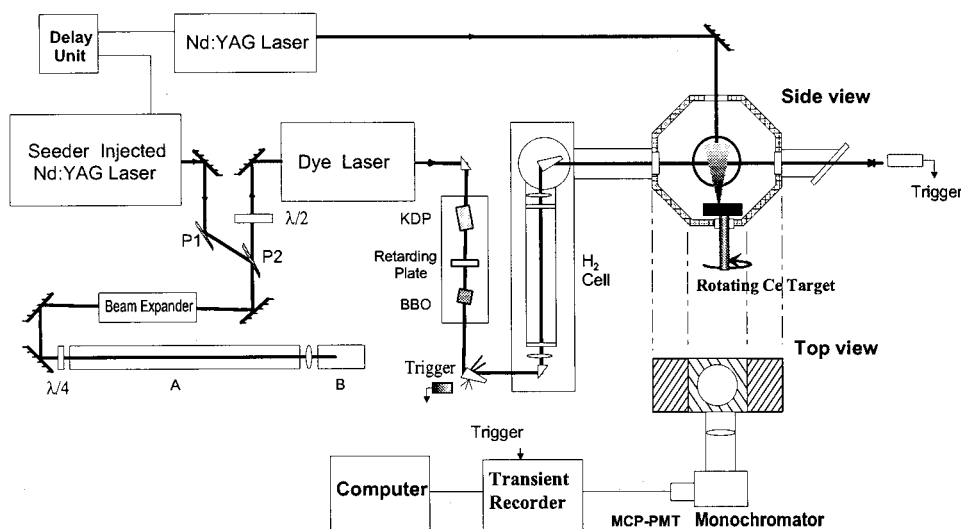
Delay Unit
Nd:YAG Laser
Side view
Seeder Injected Nd:YAG Laser
Dye Laser
$\lambda/2$
KDP
P1
P2
Retarding Plate
$H_2$ Cell
Trigger
Beam Expander
BBO
Rotating Ce Target
Top view
$\lambda/4$
A
B
Trigger
Trigger
Computer
Transient Recorder
MCP-PMT
Monochromator